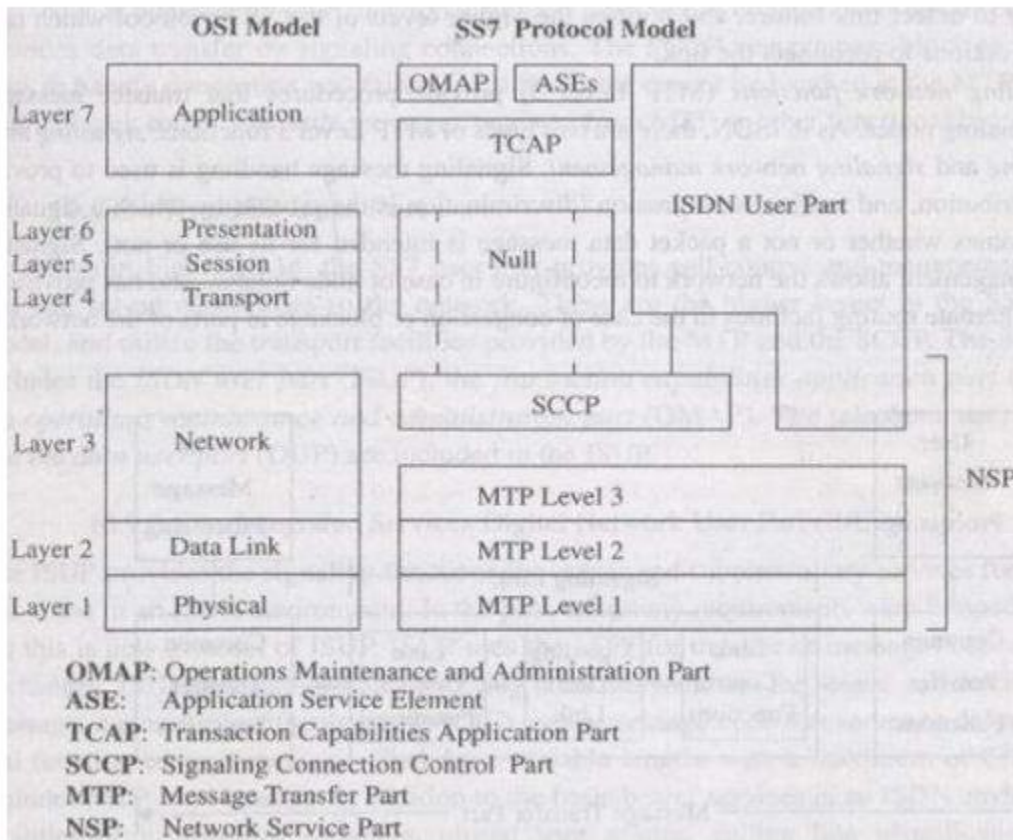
OSI Model

SS7 Protocol Model

Layer 7
Application

Layer 6
Presentation

Layer 5
Session

Layer 4
Transport

Layer 3
Network

Layer 2
Data Link

Layer 1
Physical

OMAP

ASEs

TCAP

Null

SCCP

MTP Level 3

MTP Level 2

MTP Level 1

ISDN User Part

NSP

OMAP: Operations Maintenance and Administration Part
ASE: Application Service Element
TCAP: Transaction Capabilities Application Part
SCCP: Signaling Connection Control Part
MTP: Message Transfer Part
NSP: Network Service Part